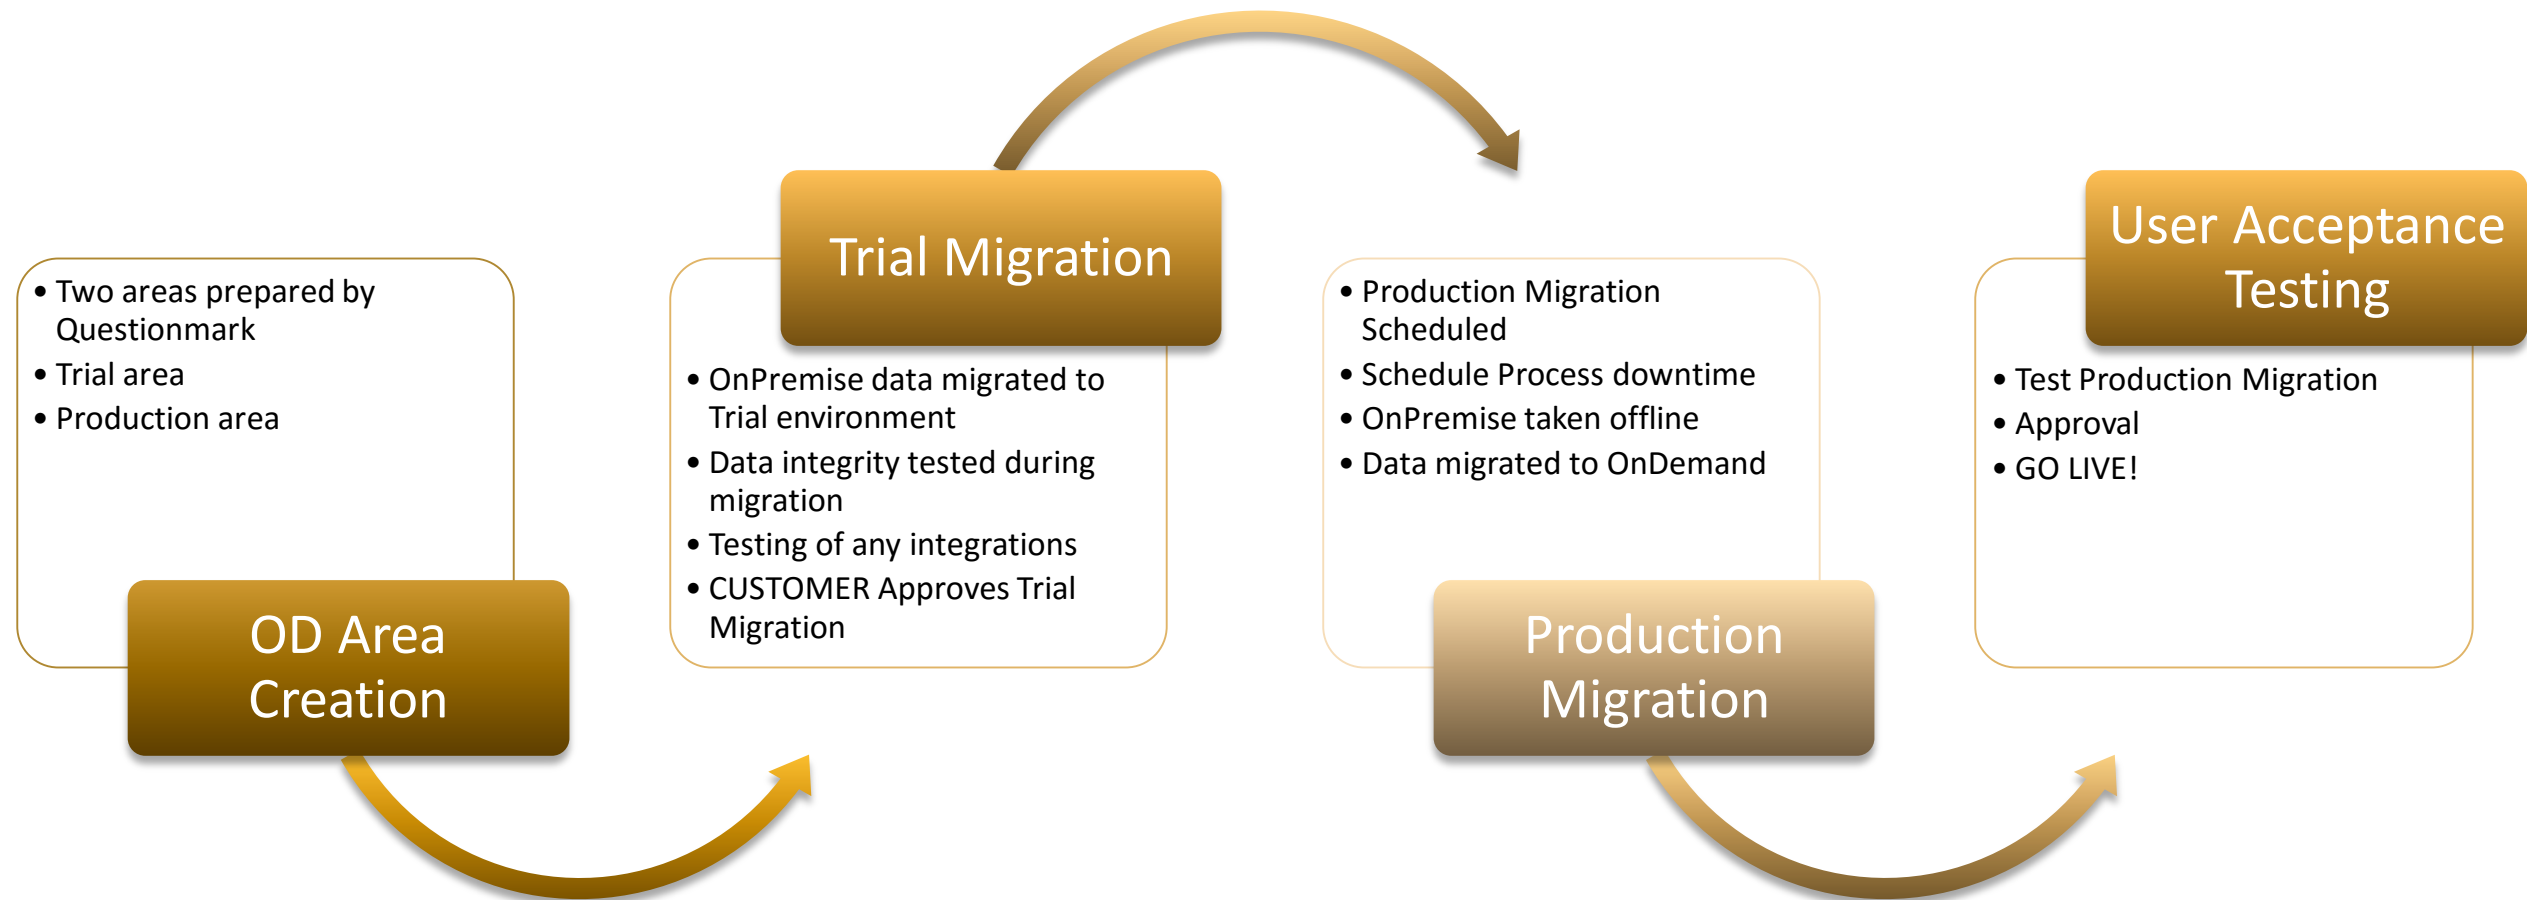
• Two areas prepared by Questionmark
• Trial area
• Production area

OD Area Creation

Trial Migration

• OnPremise data migrated to Trial environment
• Data integrity tested during migration
• Testing of any integrations
• CUSTOMER Approves Trial Migration

• Production Migration Scheduled
• Schedule Process downtime
• OnPremise taken offline
• Data migrated to OnDemand

Production Migration

User Acceptance Testing

• Test Production Migration
• Approval
• GO LIVE!